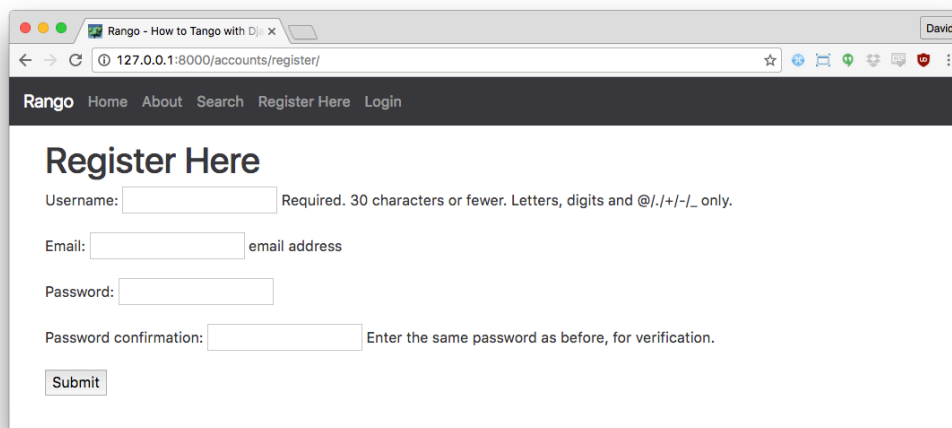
Rango - How to Tango with Dj

Davic

127.0.0.1:8000/accounts/register/

Rango Home About Search Register Here Login

Register Here

Username: Required. 30 characters or fewer. Letters, digits and @/./+/-/_ only.

Email: email address

Password:

Password confirmation: Enter the same password as before, for verification.

Submit